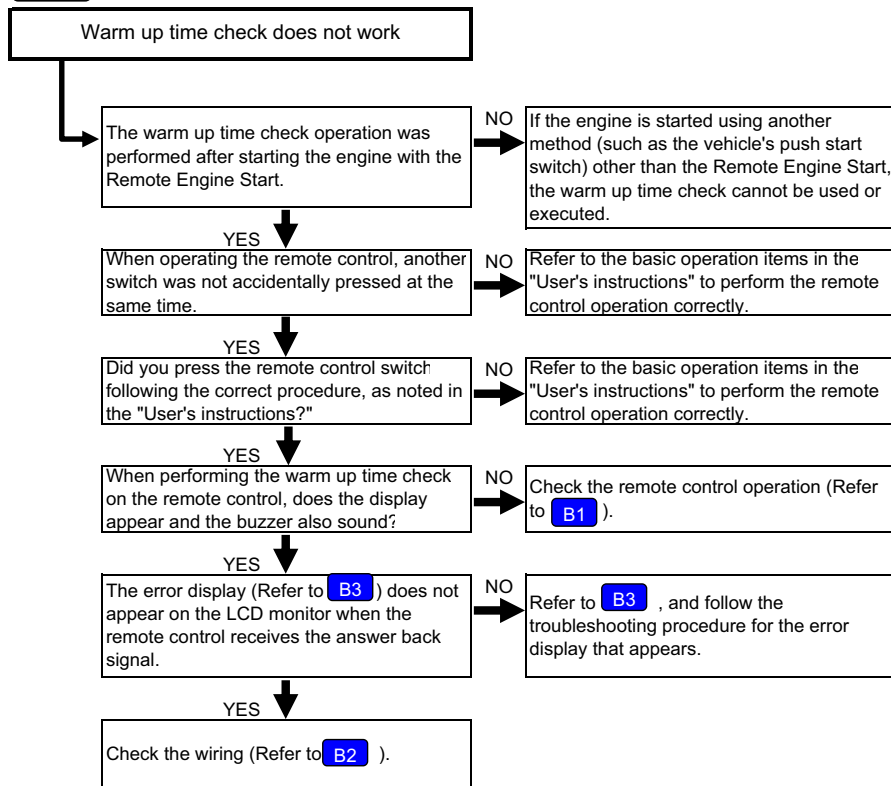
Warm up time check does not work

The warm up time check operation was performed after starting the engine with the Remote Engine Start.

NO

If the engine is started using another method (such as the vehicle's push start switch) other than the Remote Engine Start, the warm up time check cannot be used or executed.

YES

When operating the remote control, another switch was not accidentally pressed at the same time.

NO

Refer to the basic operation items in the "User's instructions" to perform the remote control operation correctly.

YES

Did you press the remote control switch following the correct procedure, as noted in the "User's instructions?"

NO

Refer to the basic operation items in the "User's instructions" to perform the remote control operation correctly.

YES

When performing the warm up time check on the remote control, does the display appear and the buzzer also sound?

NO

Check the remote control operation (Refer to B1 ).

YES

The error display (Refer to B3 ) does not appear on the LCD monitor when the remote control receives the answer back signal.

NO

Refer to B3 , and follow the troubleshooting procedure for the error display that appears.

YES

Check the wiring (Refer to B2 ).